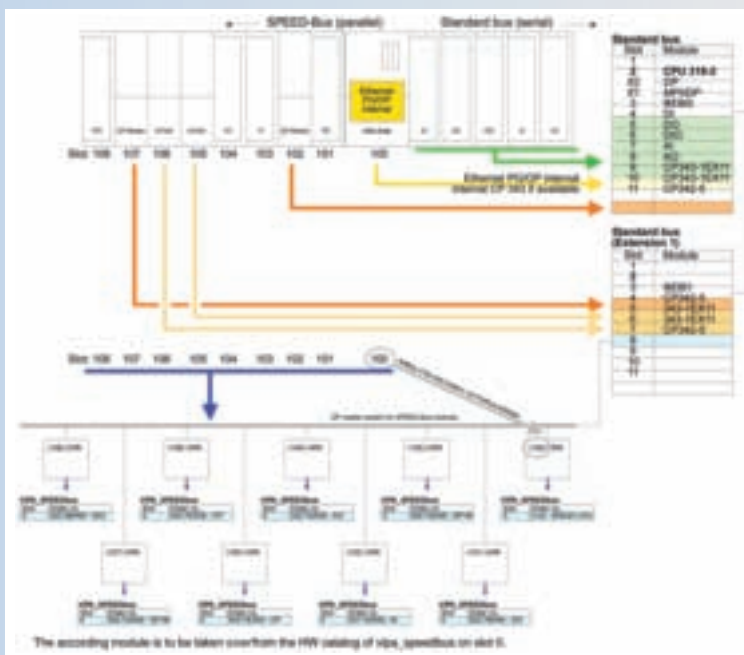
SPEED-Bus (parallel)

Standard bus (serial)

Ethernet PG/OP internal

Slot 108 107 106 105 104 103 102 101 100

Standard bus

| Slot | Module |
|---|---|
| 1 | |
| 2 | CPU 318-2 |
| X2 | DP |
| X1 | MPI/DP |
| 3 | IM360 |
| 4 | DI |
| 5 | DO |
| 6 | DIO |
| 7 | AI |
| 8 | AO |
| 9 | CP342-1EX11 |
| 10 | CP342-1EX11 |
| 11 | CP342-5 |

Ethernet PG/OP internal
Internal CP 343 if available

Standard bus (Extension 1)

| Slot | Module |
|---|---|
| 1 | |
| 2 | |
| 3 | IM361 |
| 4 | CP342-5 |
| 5 | 342-1EX11 |
| 6 | 342-1EX11 |
| 7 | CP342-5 |
| 8 | |
| 9 | |
| 10 | |
| 11 | |

Slot 108 107 106 105 104 103 102 101 100

VIPA_SPEEDbus

VIPA_SPEEDbus

VIPA_SPEEDbus

VIPA_SPEEDbus

VIPA_SPEEDbus

VIPA_SPEEDbus

VIPA_SPEEDbus

VIPA_SPEEDbus

VIPA_SPEEDbus

The according module is to be taken over from the HW catalog of vipa_speedbus on slot 0.